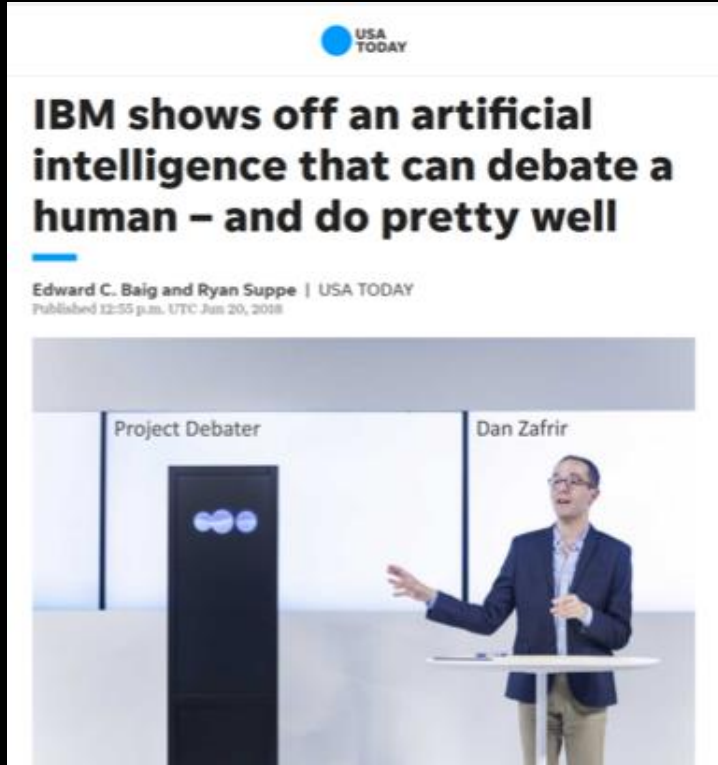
USA TODAY

IBM shows off an artificial intelligence that can debate a human – and do pretty well

Edward C. Baig and Ryan Suppe | USA TODAY
Published 12:55 p.m. UTC Jun 20, 2018

Project Debater

Dan Zafrir